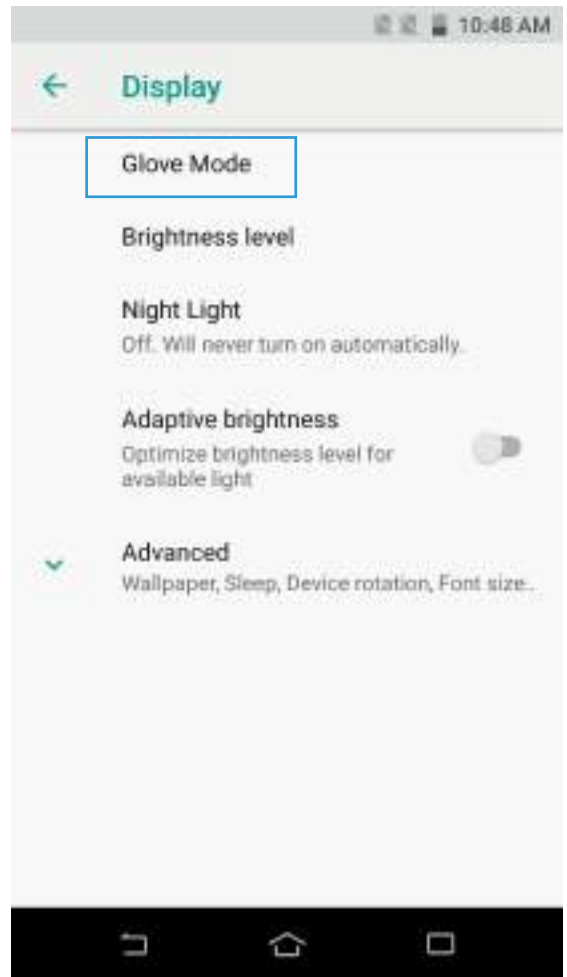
10:48 AM

Display

Glove Mode

Brightness level

Night Light
Off. Will never turn on automatically.

Adaptive brightness
Optimize brightness level for available light

Advanced
Wallpaper, Sleep, Device rotation, Font size..